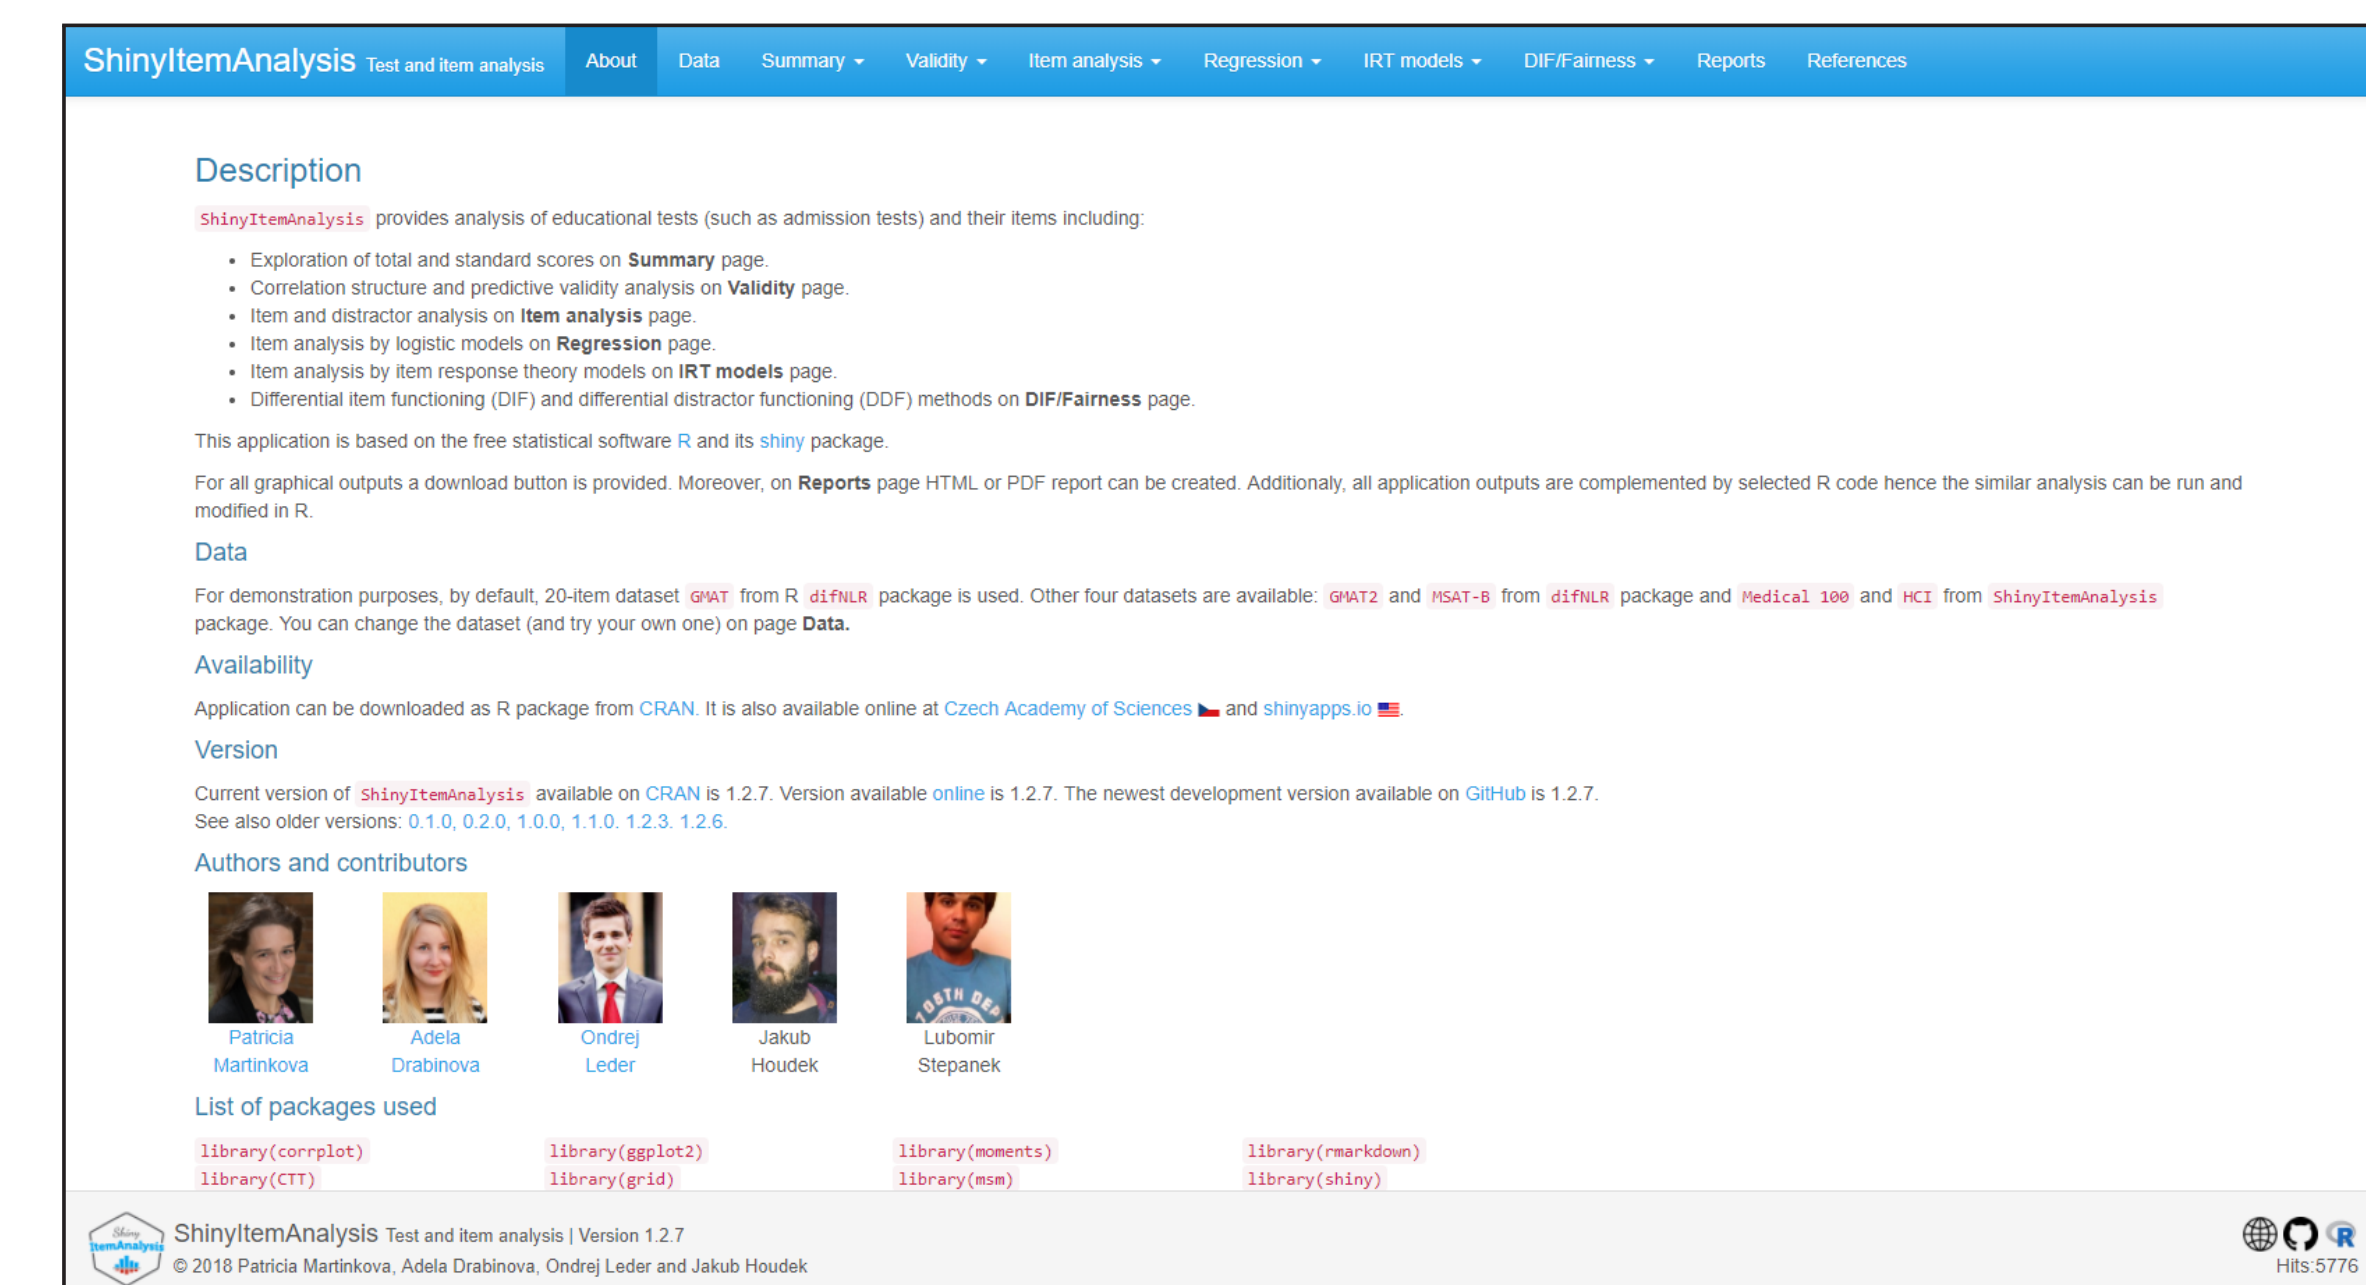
ShinyItemAnalysis Test and item analysis About Data Summary ▾ Validity ▾ Item analysis ▾ Regression ▾ IRT models ▾ DIF/Fairness ▾ Reports References

Description

ShinyItemAnalysis provides analysis of educational tests (such as admission tests) and their items including:

- Exploration of total and standard scores on **Summary** page.
- Correlation structure and predictive validity analysis on **Validity** page.
- Item and distractor analysis on **Item analysis** page.
- Item analysis by logistic models on **Regression** page.
- Item analysis by item response theory models on **IRT models** page.
- Differential item functioning (DIF) and differential distractor functioning (DDF) methods on **DIF/Fairness** page.

This application is based on the free statistical software R and its shiny package.

For all graphical outputs a download button is provided. Moreover, on **Reports** page HTML or PDF report can be created. Additionaly, all application outputs are complemented by selected R code hence the similar analysis can be run and modified in R.

Data

For demonstration purposes, by default, 20-item dataset GMAT from R difNLR package is used. Other four datasets are available: GMAT2 and MSAT-B from difNLR package and Medical 100 and HCI from ShinyItemAnalysis package. You can change the dataset (and try your own one) on page **Data.**

Availability

Application can be downloaded as R package from CRAN. It is also available online at Czech Academy of Sciences and shinyapps.io .

Version

Current version of ShinyItemAnalysis available on CRAN is 1.2.7. Version available online is 1.2.7. The newest development version available on GitHub is 1.2.7.
See also older versions: 0.1.0, 0.2.0, 1.0.0, 1.1.0. 1.2.3. 1.2.6.

Authors and contributors

Patricia Martinkova
Adela Drabinova
Ondrej Leder
Jakub Houdek
Lubomir Stepanek

List of packages used

library(corrplot)
library(CTT)
library(ggplot2)
library(grid)
library(moments)
library(msm)
library(rmarkdown)
library(shiny)

Shiny ItemAnalysis
ShinyItemAnalysis Test and item analysis | Version 1.2.7
© 2018 Patricia Martinkova, Adela Drabinova, Ondrej Leder and Jakub Houdek
Hits:5776